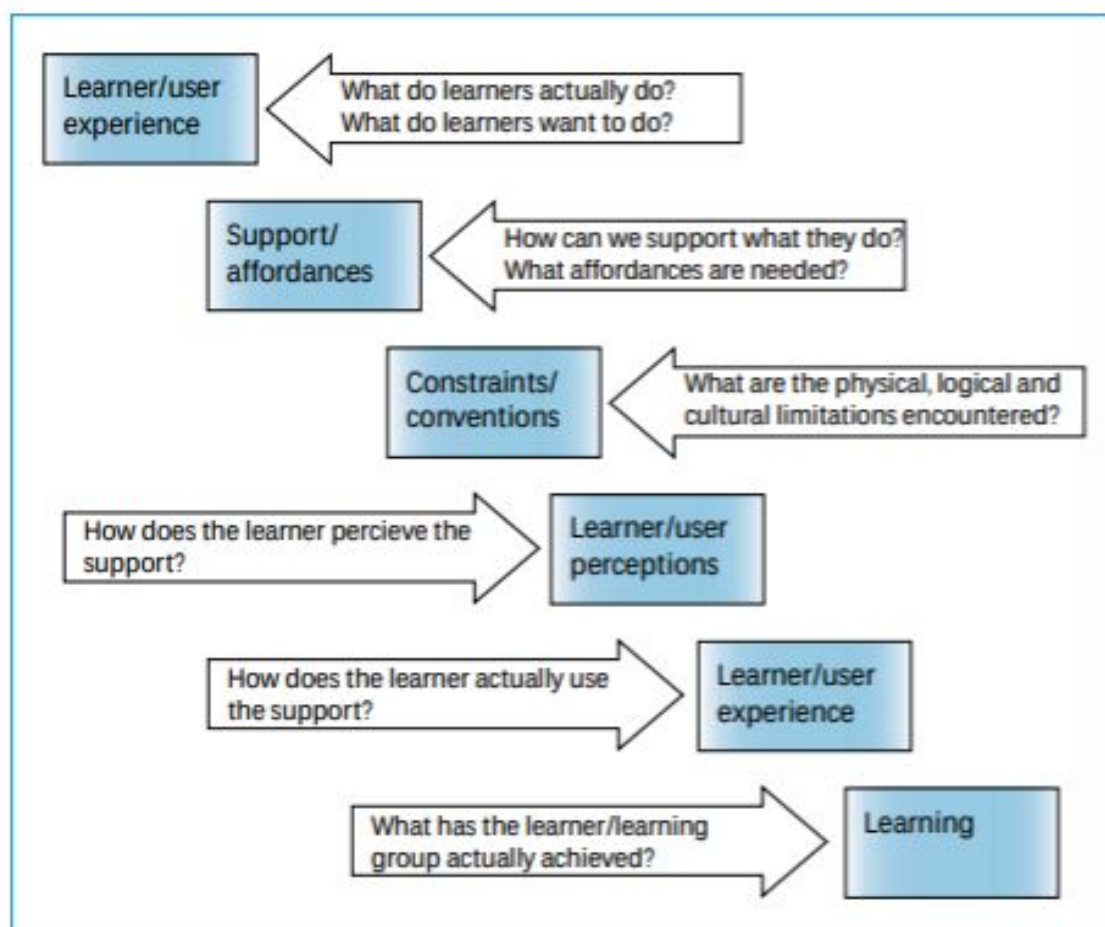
Learner/user experience

What do learners actually do?
What do learners want to do?

Support/ affordances

How can we support what they do?
What affordances are needed?

Constraints/ conventions

What are the physical, logical and cultural limitations encountered?

How does the learner percieve the support?

Learner/user perceptions

How does the learner actually use the support?

Learner/user experience

What has the learner/learning group actually achieved?

Learning